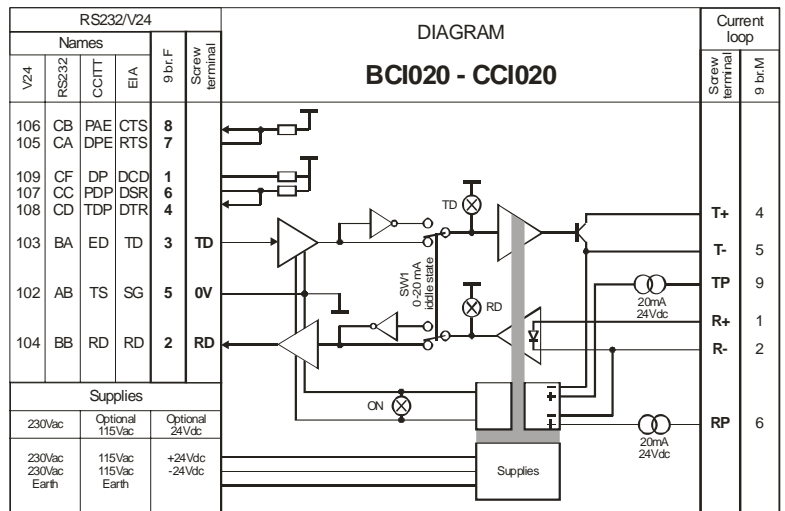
RS232/V24

Names

| V24 | RS232 | CCITT | EIA | 9 br. F | Screw terminal |
|---|---|---|---|---|---|
| 106 | CB | PAE | CTS | 8 | |
| 105 | CA | DPE | RTS | 7 | |
| 109 | CF | DP | DCD | 1 | |
| 107 | CC | PDP | DSR | 6 | |
| 108 | CD | TDP | DTR | 4 | |
| 103 | BA | ED | TD | 3 | TD |
| 102 | AB | TS | SG | 5 | 0V |
| 104 | BB | RD | RD | 2 | RD |

Supplies

| 230Vac | Optional 115Vac | Optional 24Vdc |
|---|---|---|
| 230Vac 230Vac Earth | 115Vac 115Vac Earth | +24Vdc -24Vdc |

DIAGRAM

BCI020 - CCI020

TD

SW1 0-20 mA iddle state

RD

ON

20mA 24Vdc

20mA 24Vdc

Supplies

Current loop

| Screw terminal | 9 br.M |
|---|---|
| T+ | 4 |
| T- | 5 |
| TP | 9 |
| R+ | 1 |
| R- | 2 |
| RP | 6 |